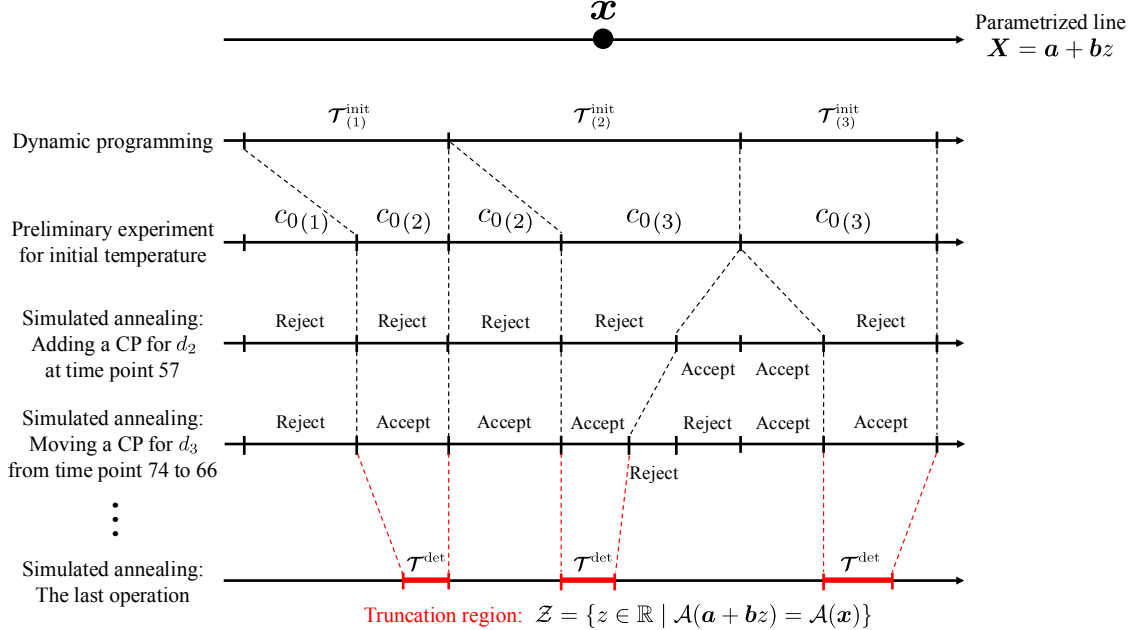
$\boldsymbol{x}$

Parametrized line
$\boldsymbol{X} = \boldsymbol{a} + \boldsymbol{b}z$

$\mathcal{T}^{\text{init}}_{(1)}$ $\mathcal{T}^{\text{init}}_{(2)}$ $\mathcal{T}^{\text{init}}_{(3)}$

Dynamic programming

Preliminary experiment for initial temperature

$c_{0(1)}$ $c_{0(2)}$ $c_{0(2)}$ $c_{0(3)}$ $c_{0(3)}$

Simulated annealing: Adding a CP for $d_2$ at time point 57

Reject Reject Reject Reject Reject

Accept Accept

Simulated annealing: Moving a CP for $d_3$ from time point 74 to 66

Reject Accept Accept Accept Reject Accept Accept

Reject

⋮

Simulated annealing: The last operation

$\mathcal{T}^{\text{det}}$ $\mathcal{T}^{\text{det}}$ $\mathcal{T}^{\text{det}}$

Truncation region: $\mathcal{Z} = \{z \in \mathbb{R} \mid \mathcal{A}(\boldsymbol{a} + \boldsymbol{b}z) = \mathcal{A}(\boldsymbol{x})\}$